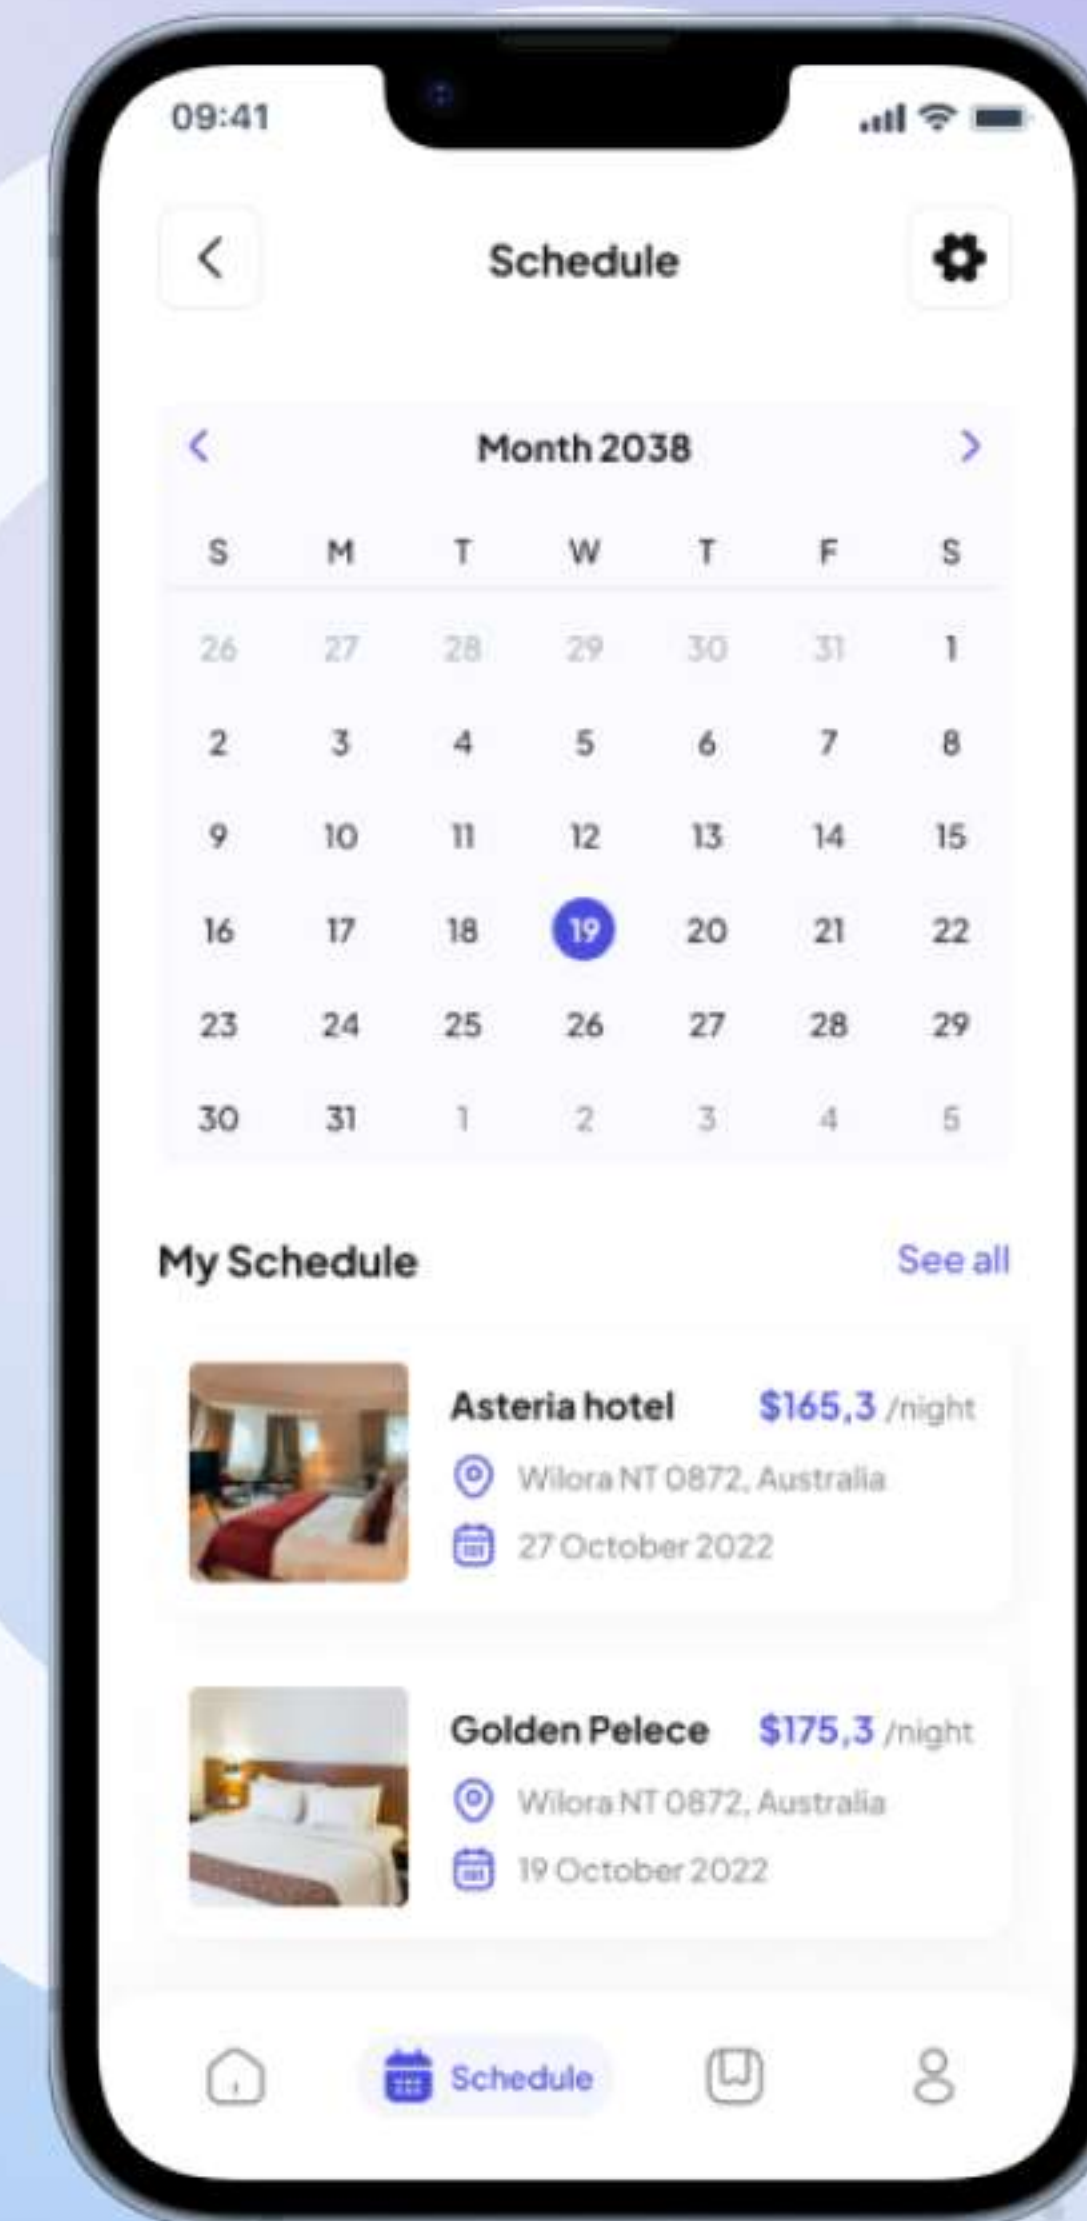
09:41

Schedule

Month 2038

| S | M | T | W | T | F | S |
|---|---|---|---|---|---|---|
| 26 | 27 | 28 | 29 | 30 | 31 | 1 |
| 2 | 3 | 4 | 5 | 6 | 7 | 8 |
| 9 | 10 | 11 | 12 | 13 | 14 | 15 |
| 16 | 17 | 18 | 19 | 20 | 21 | 22 |
| 23 | 24 | 25 | 26 | 27 | 28 | 29 |
| 30 | 31 | 1 | 2 | 3 | 4 | 5 |

My Schedule

See all

Asteria hotel $165,3 /night
Wilora NT 0872, Australia
27 October 2022

Golden Pelece $175,3 /night
Wilora NT 0872, Australia
19 October 2022

Schedule